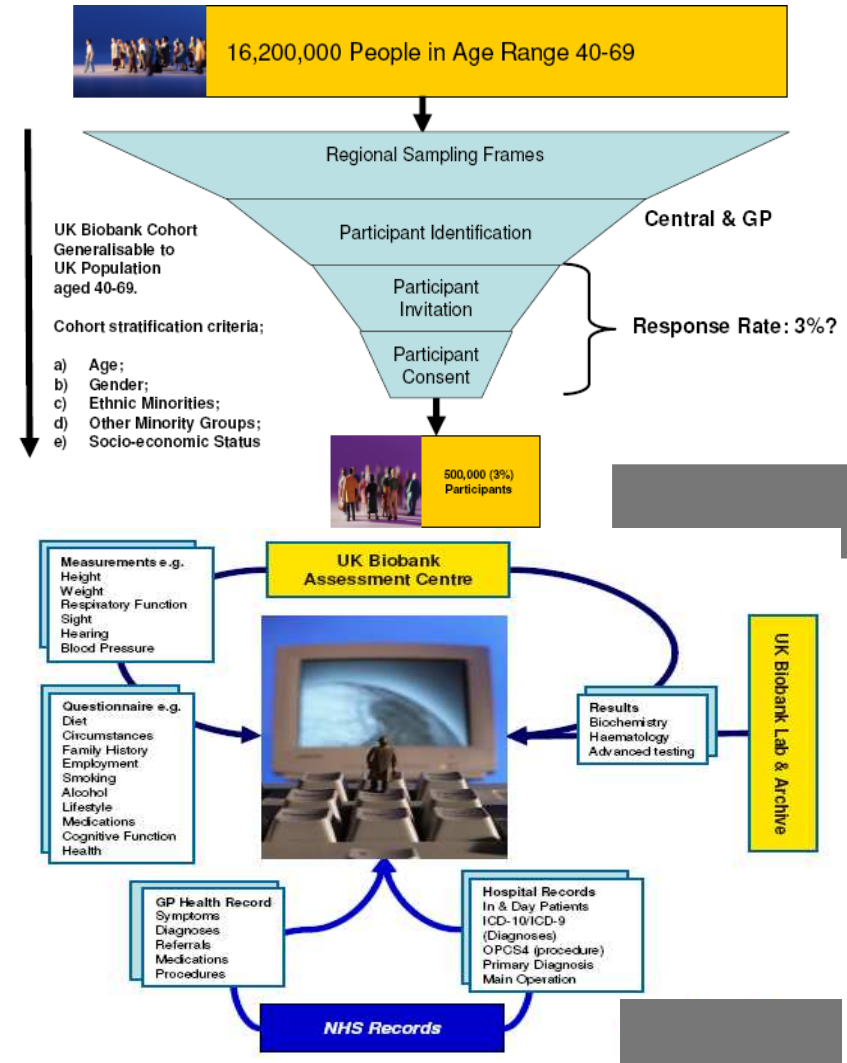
16,200,000 People in Age Range 40-69

Regional Sampling Frames

Participant Identification

Central & GP

UK Biobank Cohort Generalisable to UK Population aged 40-69.

Cohort stratification criteria;

a) Age;
b) Gender;
c) Ethnic Minorities;
d) Other Minority Groups;
e) Socio-economic Status

Participant Invitation

Participant Consent

Response Rate: 3%?

500,000 (3%) Participants

UK Biobank Assessment Centre

Measurements e.g.
Height
Weight
Respiratory Function
Sight
Hearing
Blood Pressure

Questionnaire e.g.
Diet
Circumstances
Family History
Employment
Smoking
Alcohol
Lifestyle
Medications
Cognitive Function
Health

Results
Biochemistry
Haematology
Advanced testing

UK Biobank Lab & Archive

GP Health Record
Symptoms
Diagnoses
Referrals
Medications
Procedures

Hospital Records
In & Day Patients
ICD-10/ICD-9 (Diagnoses)
OPCS4 (procedure)
Primary Diagnosis
Main Operation

NHS Records